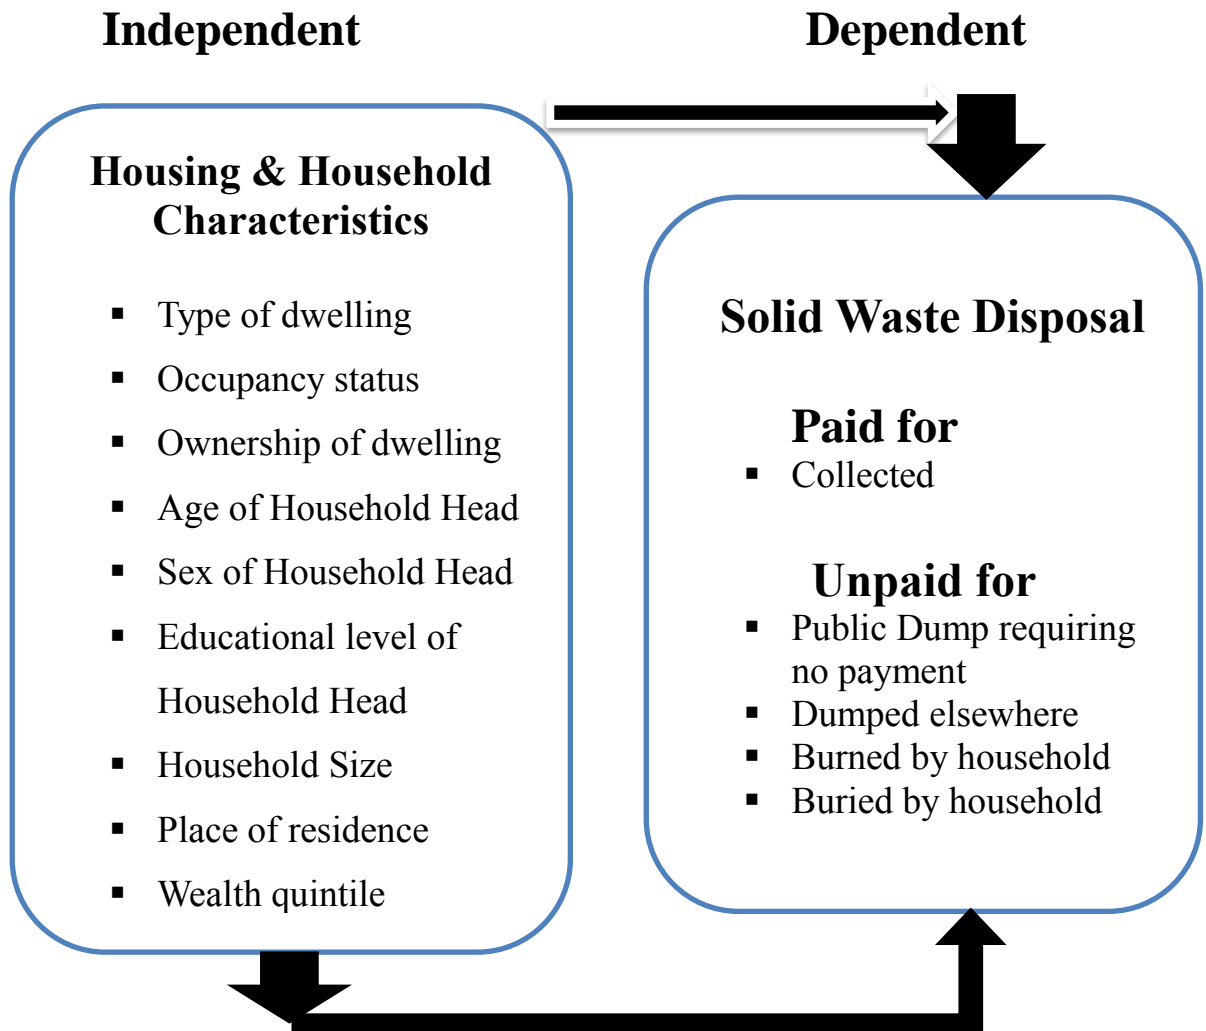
Independent

Dependent

Housing & Household Characteristics

- Type of dwelling
- Occupancy status
- Ownership of dwelling
- Age of Household Head
- Sex of Household Head
- Educational level of Household Head
- Household Size
- Place of residence
- Wealth quintile

Solid Waste Disposal

Paid for
- Collected

Unpaid for
- Public Dump requiring no payment
- Dumped elsewhere
- Burned by household
- Buried by household